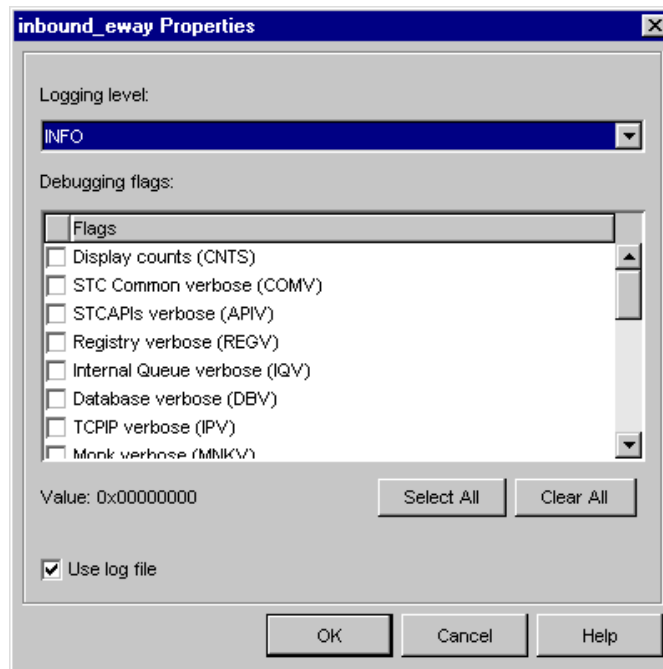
inbound_eway Properties

Logging level:

INFO

Debugging flags:

Flags

Display counts (CNTS)

STC Common verbose (COMV)

STCAPIs verbose (APIV)

Registry verbose (REGV)

Internal Queue verbose (IQV)

Database verbose (DBV)

TCPIP verbose (IPV)

Monk verbose (MNKV)

Value: 0x00000000

Select All

Clear All

Use log file

OK

Cancel

Help